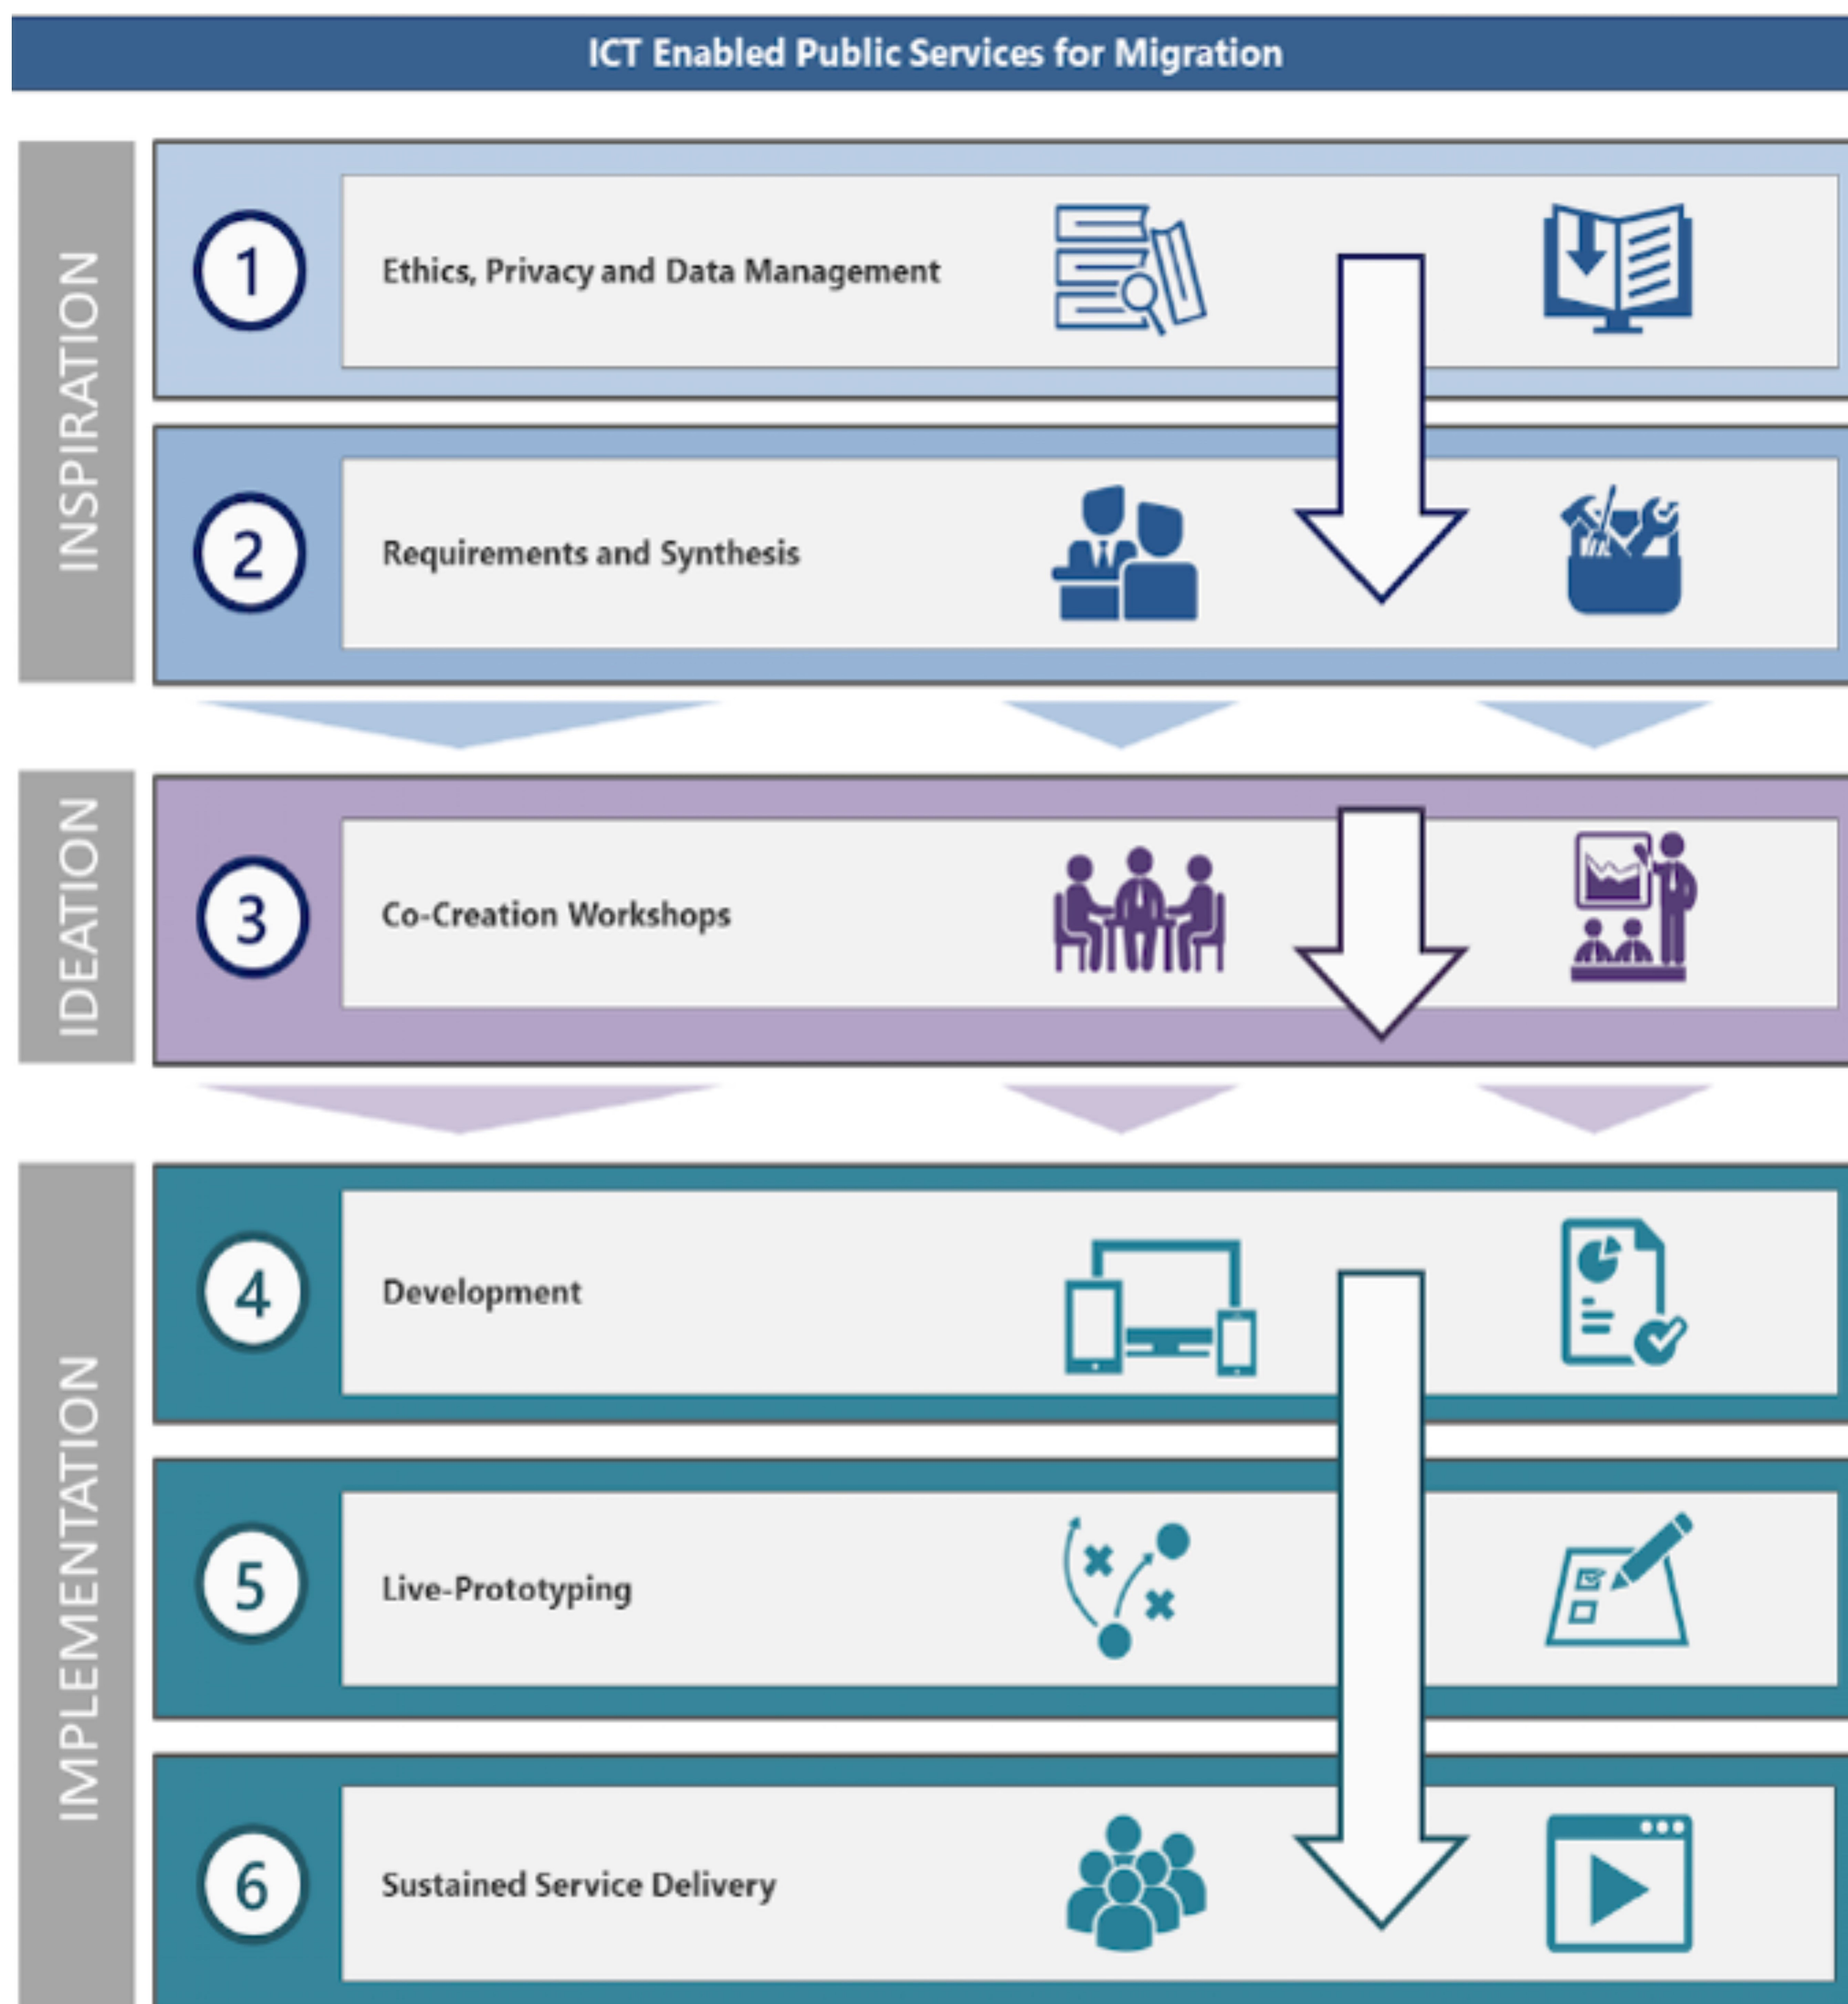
ICT Enabled Public Services for Migration

INSPIRATION

1 Ethics, Privacy and Data Management

2 Requirements and Synthesis

IDEATION

3 Co-Creation Workshops

IMPLEMENTATION

4 Development

5 Live-Prototyping

6 Sustained Service Delivery